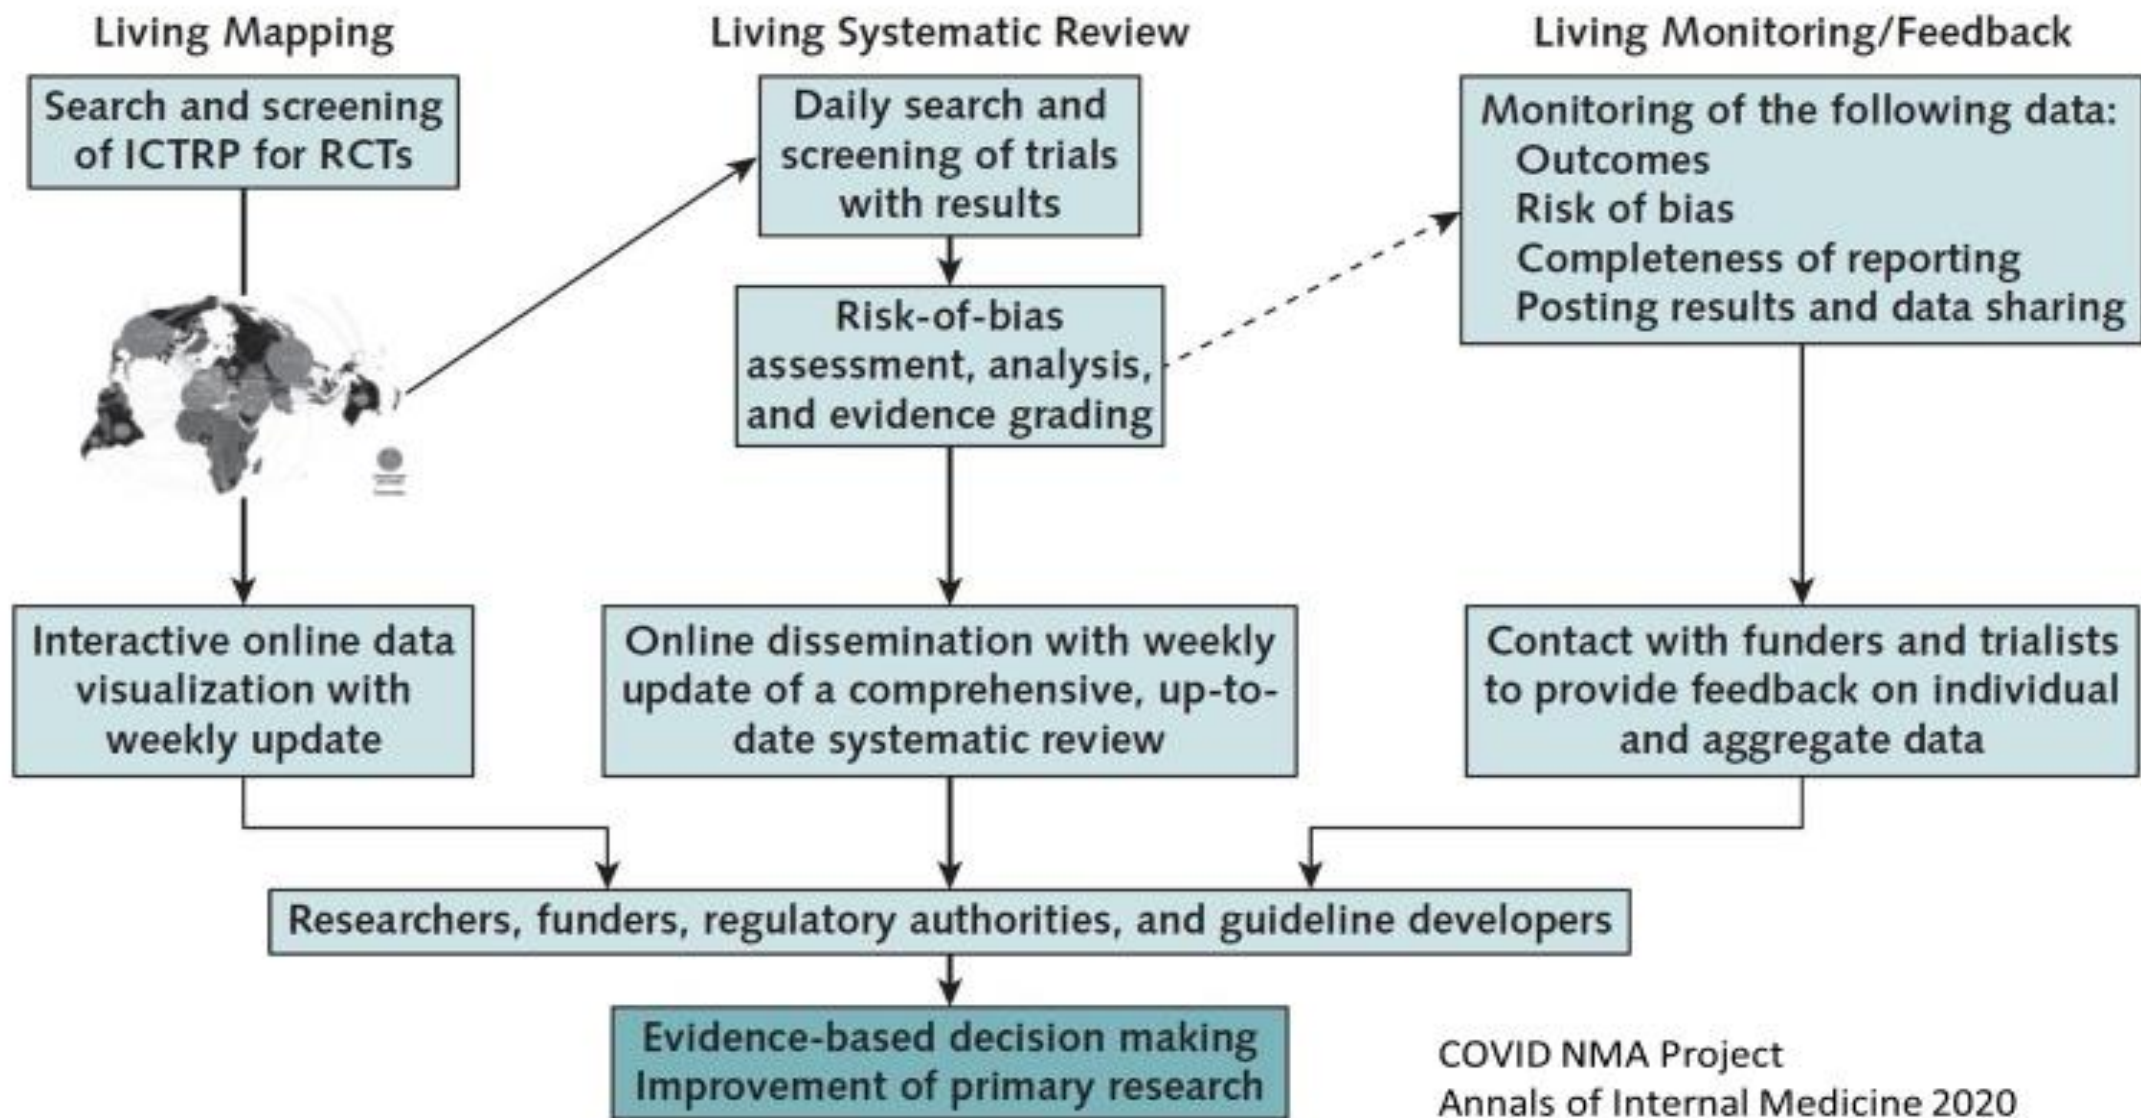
Living Mapping

Living Systematic Review

Living Monitoring/Feedback

Search and screening of ICTRP for RCTs

Daily search and screening of trials with results

Monitoring of the following data:
Outcomes
Risk of bias
Completeness of reporting
Posting results and data sharing

Risk-of-bias assessment, analysis, and evidence grading

Interactive online data visualization with weekly update

Online dissemination with weekly update of a comprehensive, up-to-date systematic review

Contact with funders and trialists to provide feedback on individual and aggregate data

Researchers, funders, regulatory authorities, and guideline developers

Evidence-based decision making
Improvement of primary research

COVID NMA Project
Annals of Internal Medicine 2020